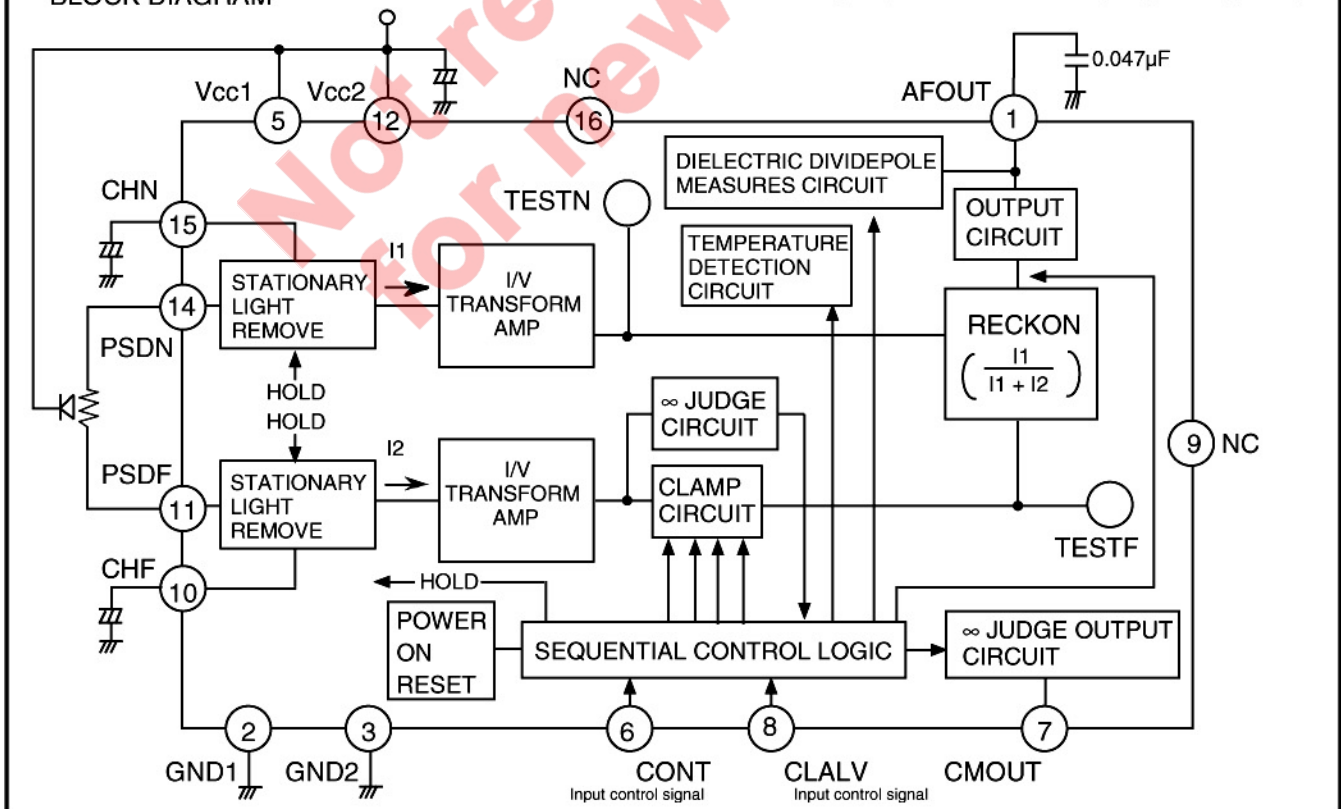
BLOCK DIAGRAM

Not recommended for new

Vcc1
5
Vcc2
12
NC
16
AFOUT
1
0.047μF

DIELECTRIC DIVIDEPOLE MEASURES CIRCUIT

OUTPUT CIRCUIT

CHN
15
TESTN

TEMPERATURE DETECTION CIRCUIT

14
STATIONARY LIGHT REMOVE
I1
I/V TRANSFORM AMP

RECKON
$\left(\frac{I1}{I1 + I2}\right)$

PSDN
HOLD
HOLD

∞ JUDGE CIRCUIT

9 NC

PSDF
11
STATIONARY LIGHT REMOVE
I2
I/V TRANSFORM AMP
CLAMP CIRCUIT
TESTF

CHF
10
HOLD

POWER ON RESET
SEQUENTIAL CONTROL LOGIC
∞ JUDGE OUTPUT CIRCUIT

2
GND1
3
GND2
6
CONT
Input control signal
8
CLALV
Input control signal
7
CMOUT